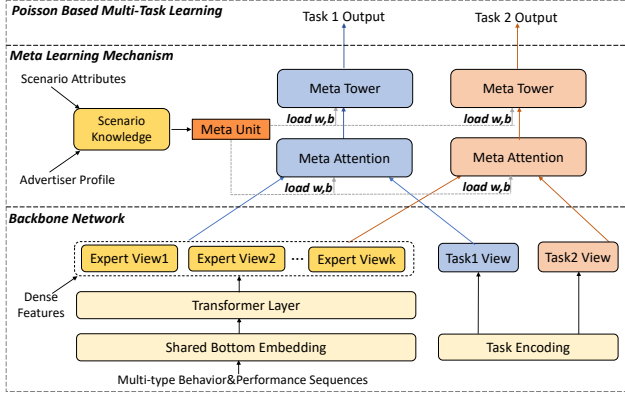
Poisson Based Multi-Task Learning

Task 1 Output

Task 2 Output

Meta Learning Mechanism

Scenario Attributes

Scenario Knowledge

Meta Unit

Advertiser Profile

Meta Tower

load w,b

Meta Attention

load w,b

Meta Tower

load w,b

Meta Attention

load w,b

Backbone Network

Expert View1

Expert View2

...

Expert Viewk

Task1 View

Task2 View

Dense Features

Transformer Layer

Shared Bottom Embedding

Task Encoding

Multi-type Behavior&Performance Sequences